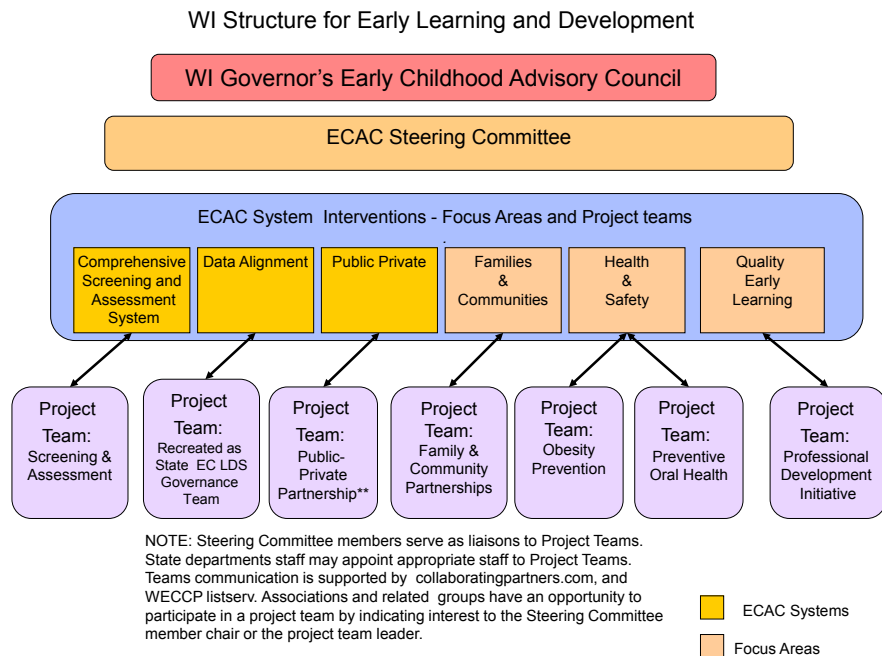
WI Structure for Early Learning and Development

WI Governor's Early Childhood Advisory Council

ECAC Steering Committee

ECAC System Interventions - Focus Areas and Project teams

Comprehensive Screening and Assessment System

Data Alignment

Public Private

Families & Communities

Health & Safety

Quality Early Learning

Project Team: Screening & Assessment

Project Team: Recreated as State EC LDS Governance Team

Project Team: Public-Private Partnership**

Project Team: Family & Community Partnerships

Project Team: Obesity Prevention

Project Team: Preventive Oral Health

Project Team: Professional Development Initiative

NOTE: Steering Committee members serve as liaisons to Project Teams. State departments staff may appoint appropriate staff to Project Teams. Teams communication is supported by collaboratingpartners.com, and WECCP listserv. Associations and related groups have an opportunity to participate in a project team by indicating interest to the Steering Committee member chair or the project team leader.

ECAC Systems

Focus Areas